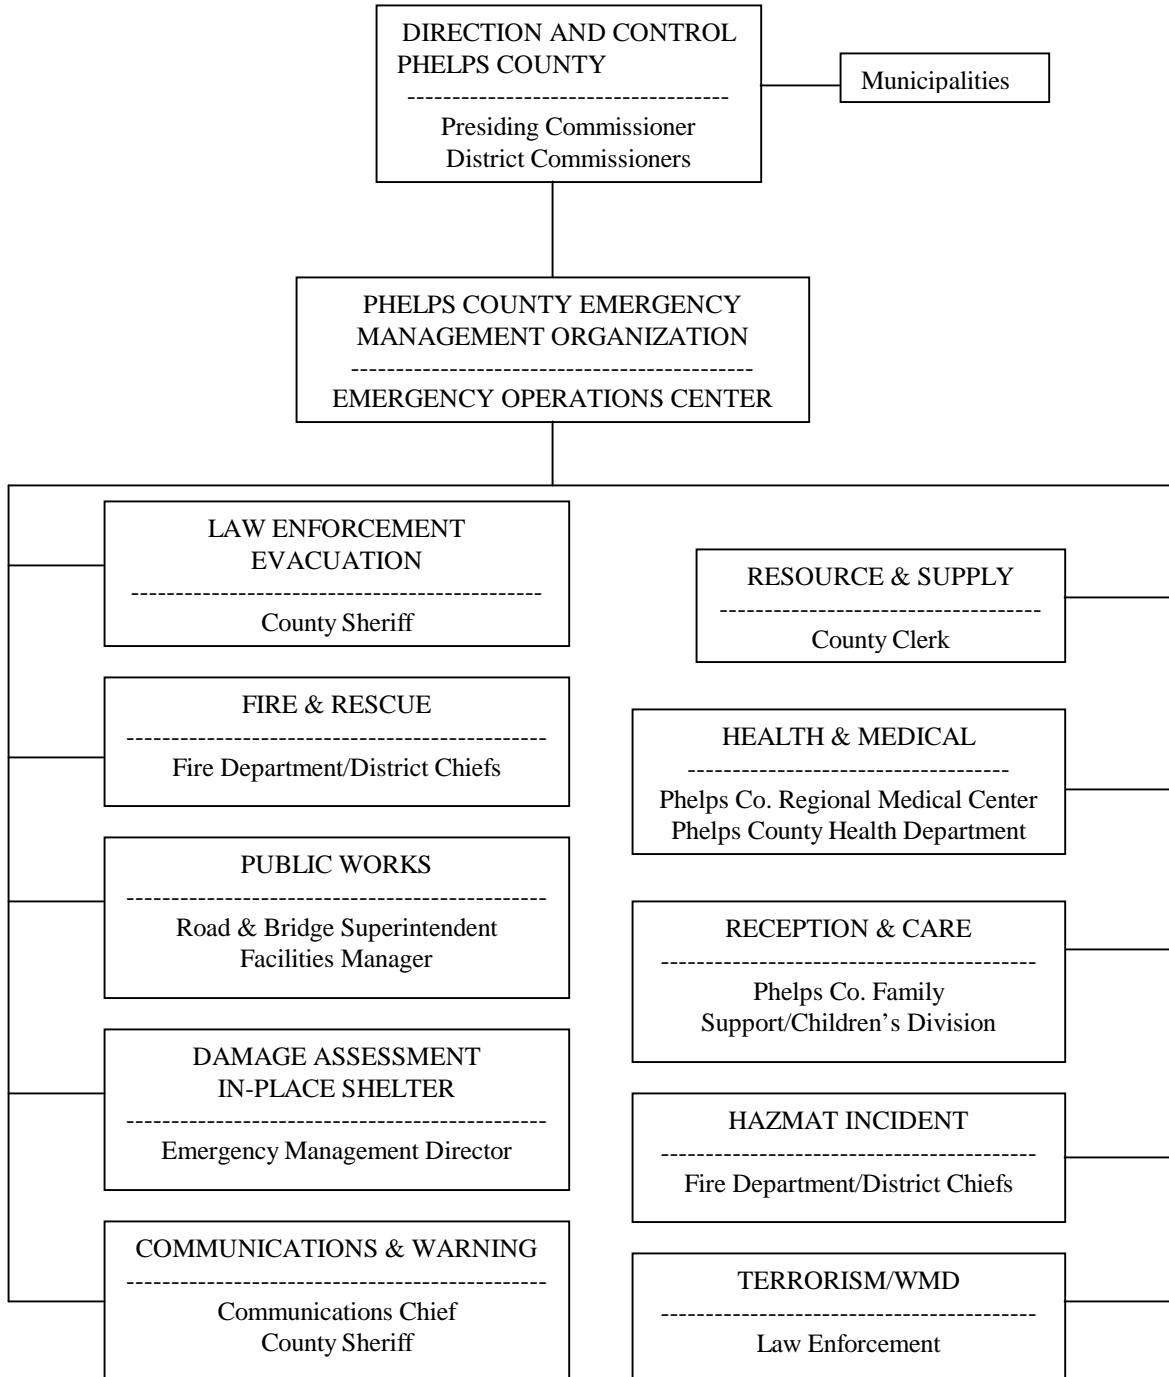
DIRECTION AND CONTROL
PHELPS COUNTY
Presiding Commissioner
District Commissioners

Municipalities

PHELPS COUNTY EMERGENCY MANAGEMENT ORGANIZATION
EMERGENCY OPERATIONS CENTER

LAW ENFORCEMENT
EVACUATION
County Sheriff

FIRE & RESCUE
Fire Department/District Chiefs

PUBLIC WORKS
Road & Bridge Superintendent
Facilities Manager

DAMAGE ASSESSMENT
IN-PLACE SHELTER
Emergency Management Director

COMMUNICATIONS & WARNING
Communications Chief
County Sheriff

RESOURCE & SUPPLY
County Clerk

HEALTH & MEDICAL
Phelps Co. Regional Medical Center
Phelps County Health Department

RECEPTION & CARE
Phelps Co. Family Support/Children's Division

HAZMAT INCIDENT
Fire Department/District Chiefs

TERRORISM/WMD
Law Enforcement